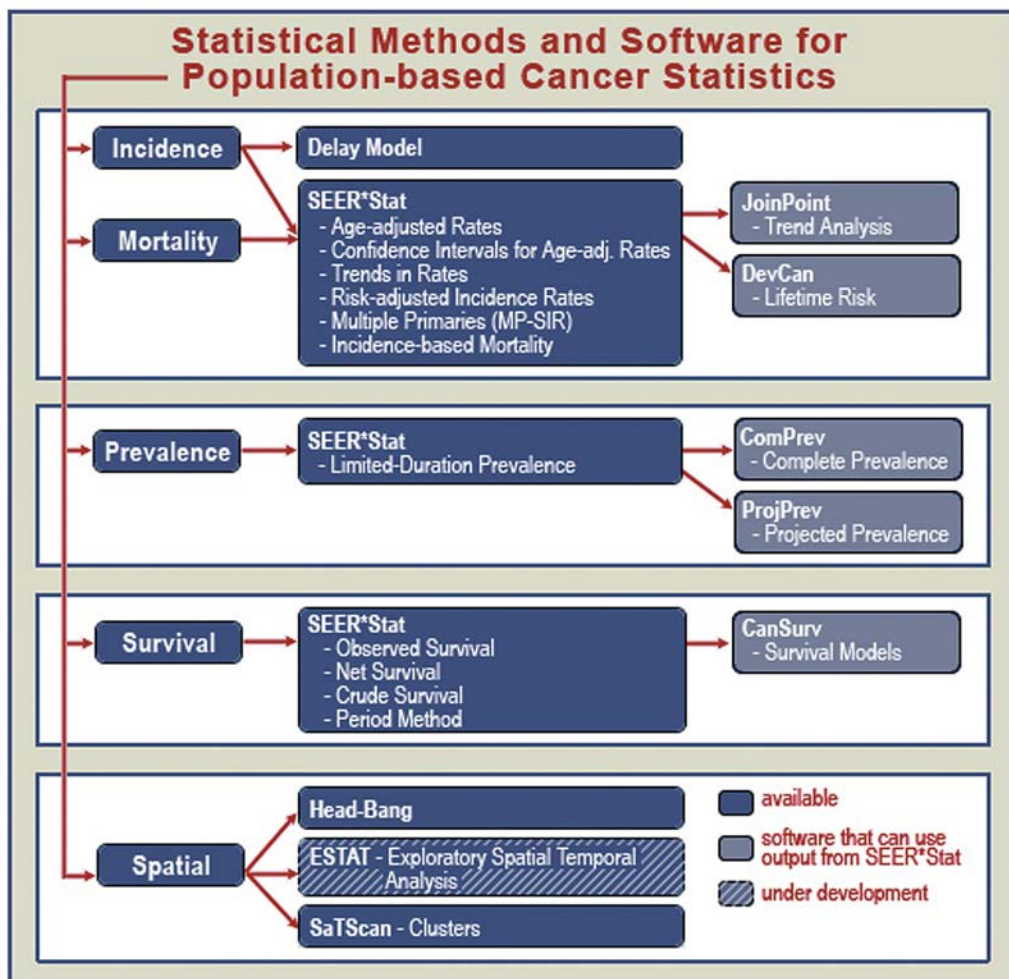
Statistical Methods and Software for Population-based Cancer Statistics

Incidence

Mortality

Delay Model

SEER*Stat
- Age-adjusted Rates
- Confidence Intervals for Age-adj. Rates
- Trends in Rates
- Risk-adjusted Incidence Rates
- Multiple Primaries (MP-SIR)
- Incidence-based Mortality

JoinPoint
- Trend Analysis

DevCan
- Lifetime Risk

Prevalence

SEER*Stat
- Limited-Duration Prevalence

ComPrev
- Complete Prevalence

ProjPrev
- Projected Prevalence

Survival

SEER*Stat
- Observed Survival
- Net Survival
- Crude Survival
- Period Method

CanSurv
- Survival Models

Spatial

Head-Bang

ESTAT - Exploratory Spatial Temporal Analysis

SaTScan - Clusters

available

software that can use output from SEER*Stat

under development